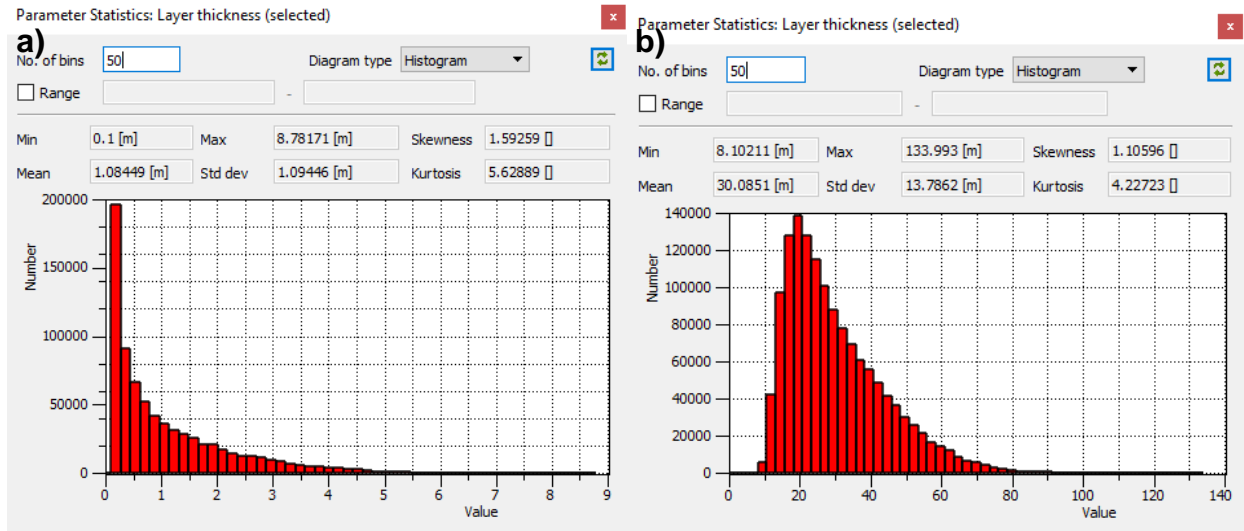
Parameter Statistics: Layer thickness (selected)

a)

No. of bins 50

Diagram type Histogram

Range -

Min 0.1 [m] Max 8.78171 [m] Skewness 1.59259 []

Mean 1.08449 [m] Std dev 1.09446 [m] Kurtosis 5.62889 []

200000
150000
100000
50000
0

Number

0 1 2 3 4 5 6 7 8 9

Value

Parameter Statistics: Layer thickness (selected)

b)

No. of bins 50

Diagram type Histogram

Range -

Min 8.10211 [m] Max 133.993 [m] Skewness 1.10596 []

Mean 30.0851 [m] Std dev 13.7862 [m] Kurtosis 4.22723 []

140000
120000
100000
80000
60000
40000
20000
0

Number

0 20 40 60 80 100 120 140

Value